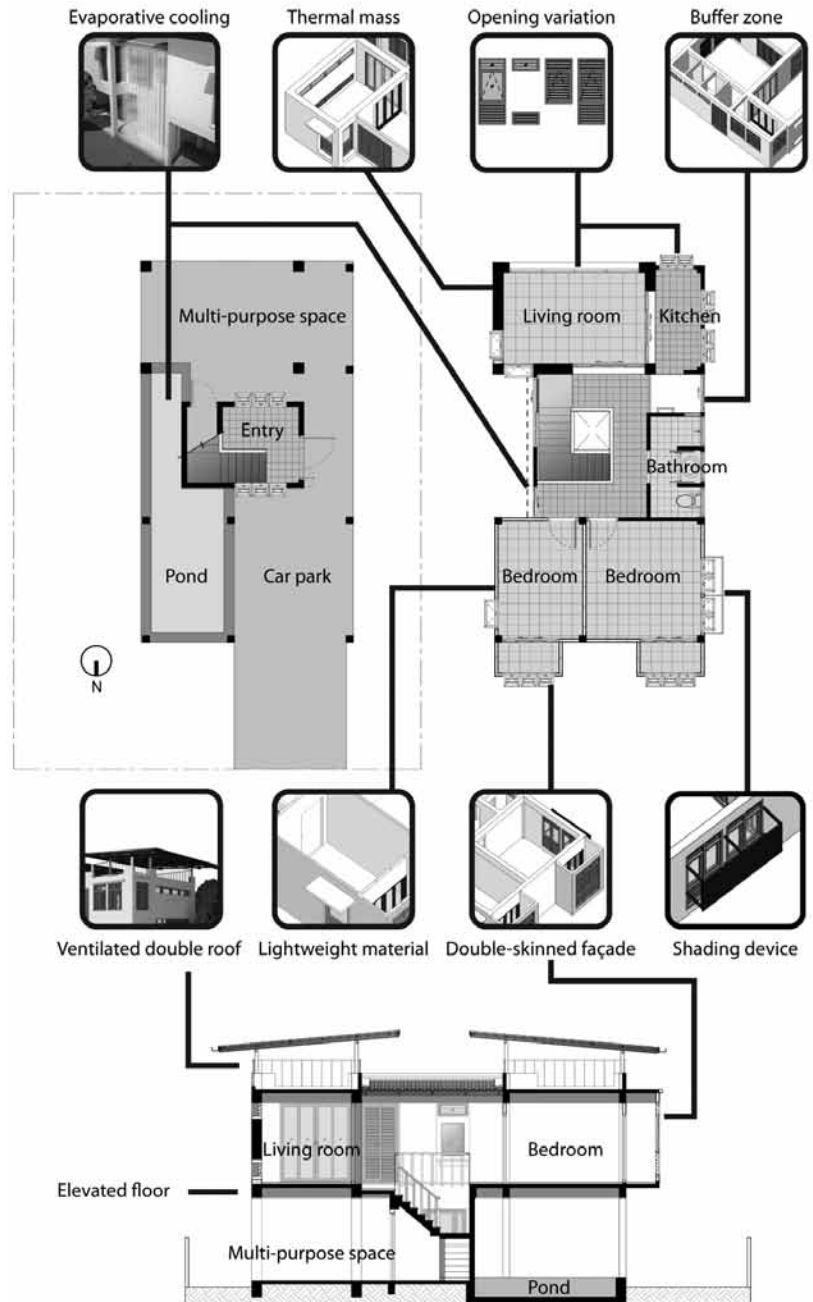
Evaporative cooling

Thermal mass

Opening variation

Buffer zone

Multi-purpose space

Entry

Pond

Car park

N

Living room

Kitchen

Bathroom

Bedroom

Bedroom

Ventilated double roof

Lightweight material

Double-skinned façade

Shading device

Living room

Bedroom

Elevated floor

Multi-purpose space

Pond